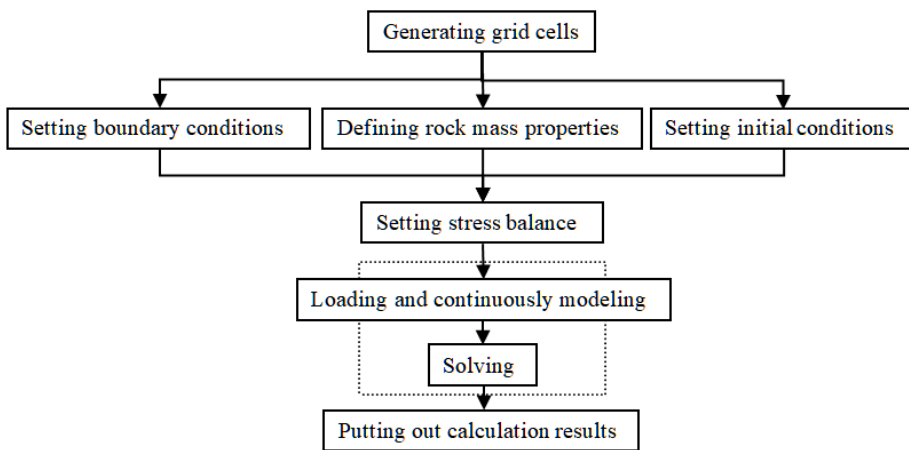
Generating grid cells

Setting boundary conditions

Defining rock mass properties

Setting initial conditions

Setting stress balance

Loading and continuously modeling

Solving

Putting out calculation results